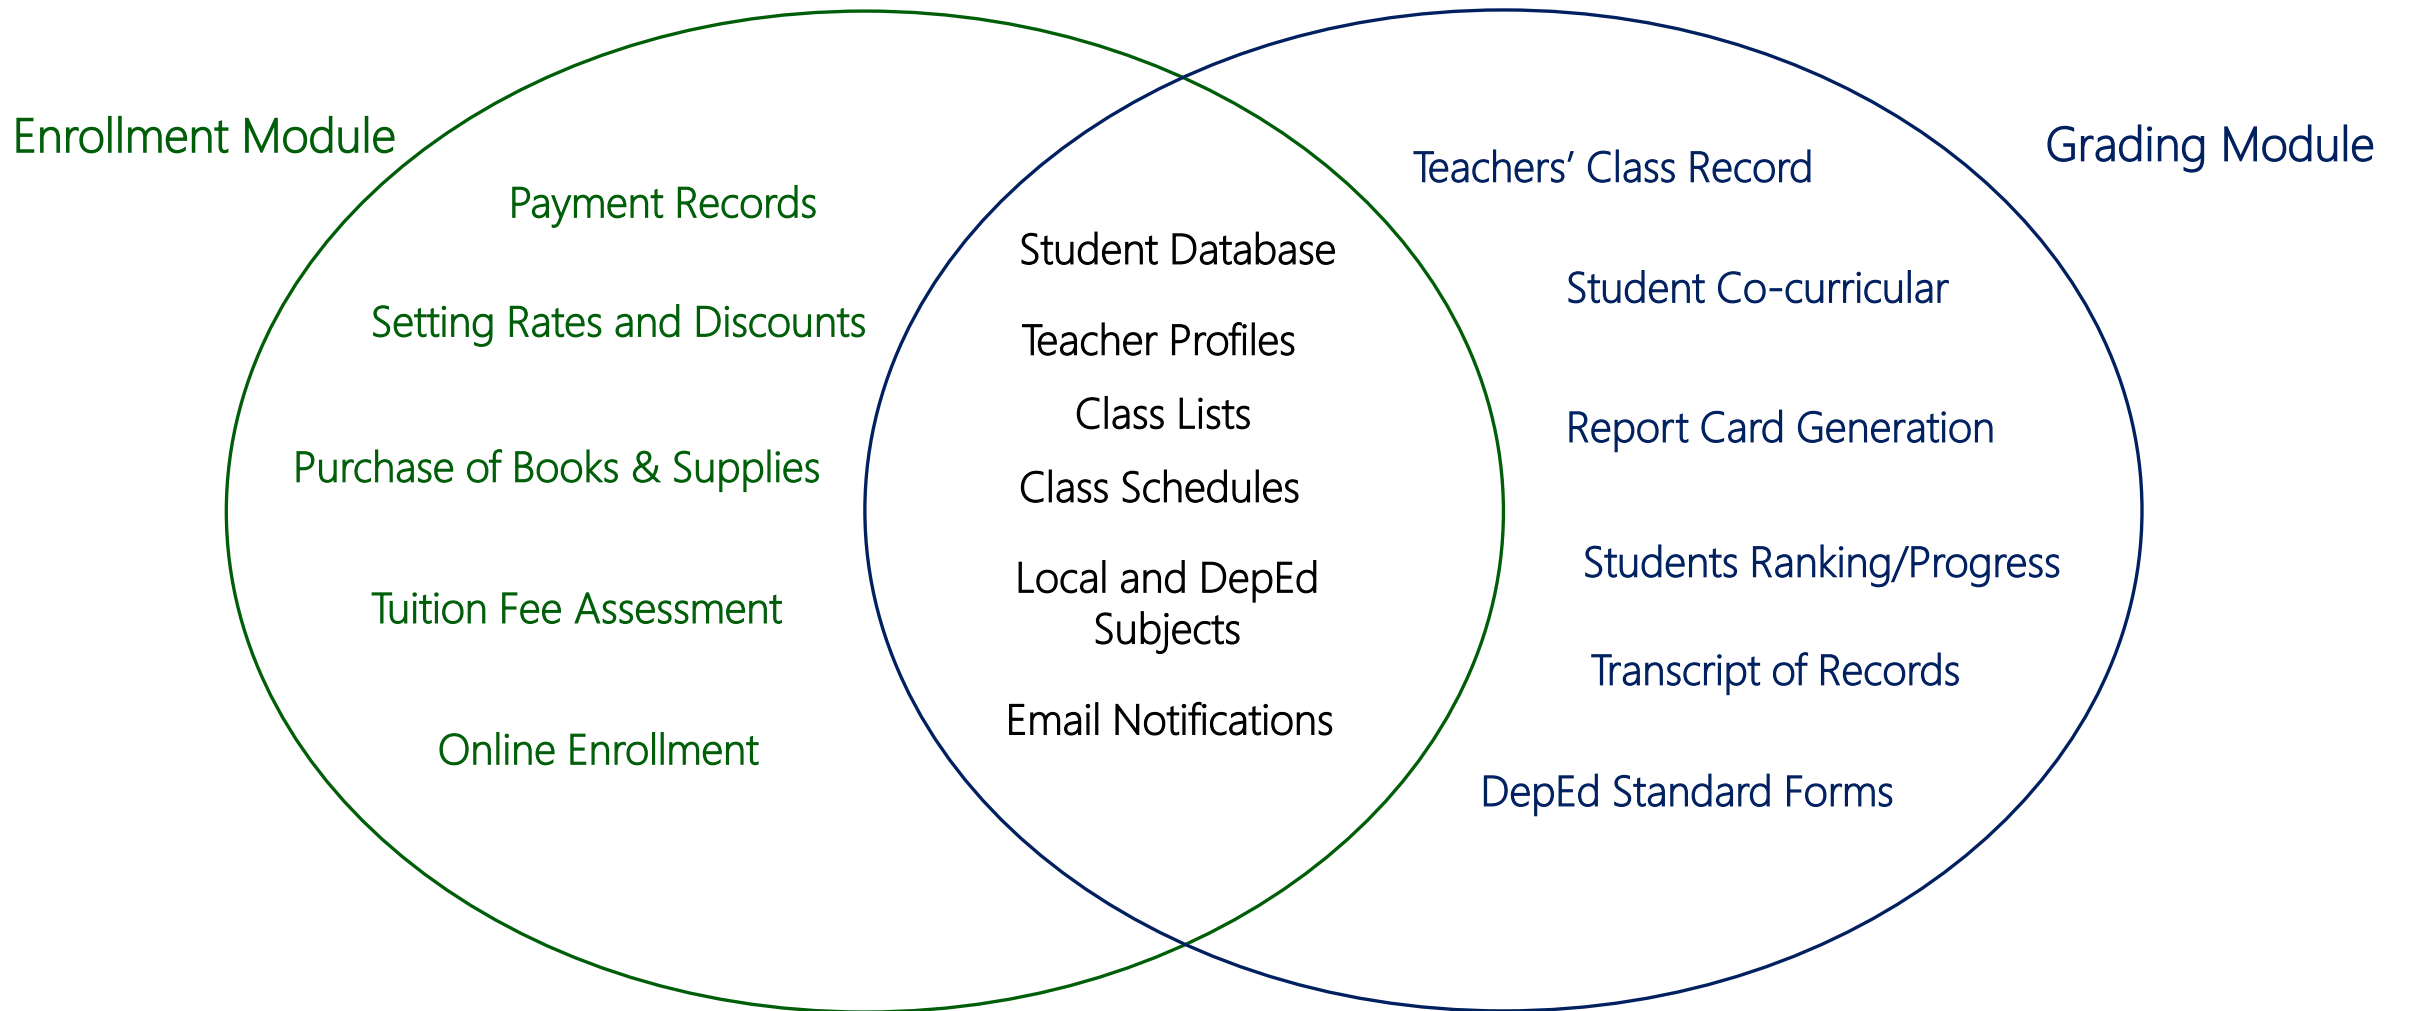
Enrollment Module

Payment Records

Setting Rates and Discounts

Purchase of Books & Supplies

Tuition Fee Assessment

Online Enrollment

Student Database

Teacher Profiles

Class Lists

Class Schedules

Local and DepEd Subjects

Email Notifications

Grading Module

Teachers' Class Record

Student Co-curricular

Report Card Generation

Students Ranking/Progress

Transcript of Records

DepEd Standard Forms